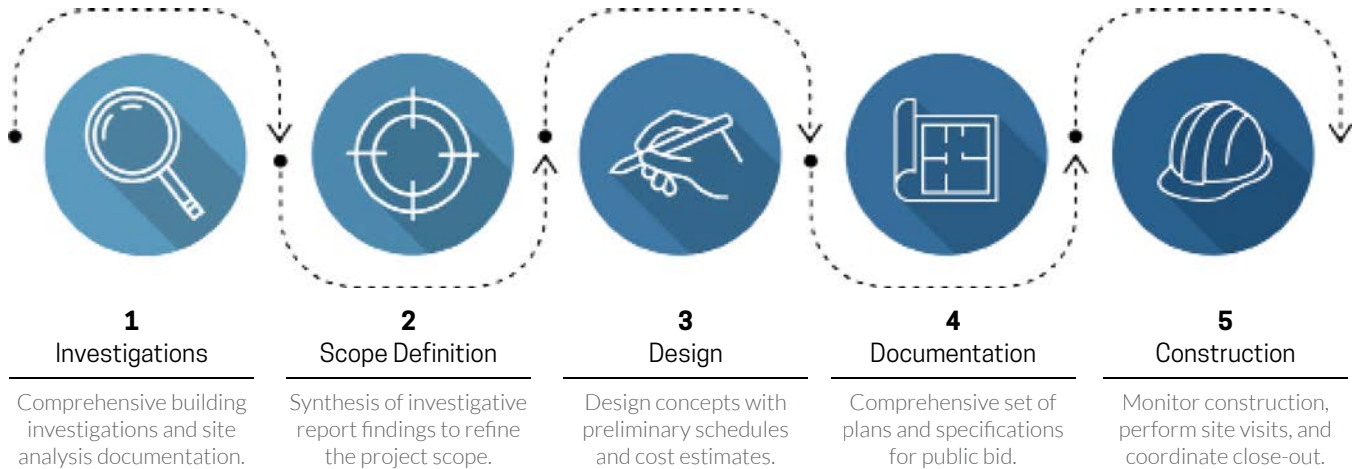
1
Investigations

Comprehensive building investigations and site analysis documentation.

2
Scope Definition

Synthesis of investigative report findings to refine the project scope.

3
Design

Design concepts with preliminary schedules and cost estimates.

4
Documentation

Comprehensive set of plans and specifications for public bid.

5
Construction

Monitor construction, perform site visits, and coordinate close-out.